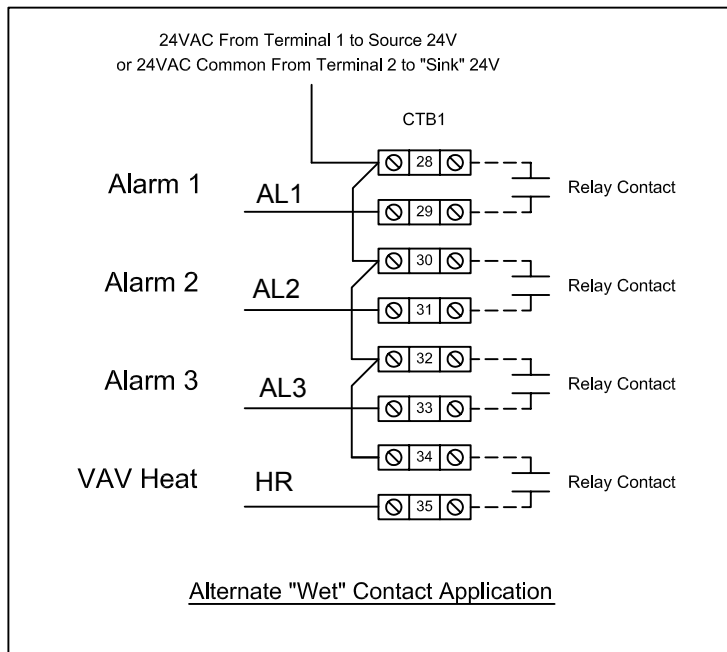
24VAC From Terminal 1 to Source 24V
or 24VAC Common From Terminal 2 to "Sink" 24V

CTB1

Alarm 1

AL1

28

29

Relay Contact

Alarm 2

AL2

30

31

Relay Contact

Alarm 3

AL3

32

33

Relay Contact

VAV Heat

HR

34

35

Relay Contact

Alternate "Wet" Contact Application